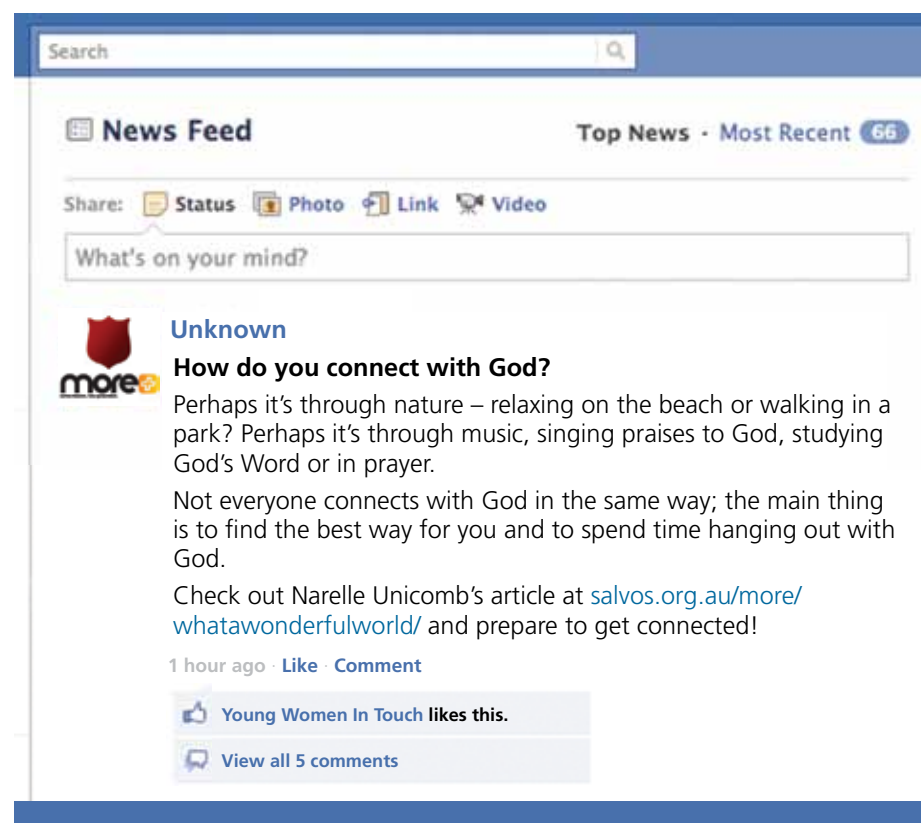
Search

News Feed

Top News · Most Recent 66

Share: Status Photo Link Video

What's on your mind?

more

Unknown

How do you connect with God?

Perhaps it's through nature – relaxing on the beach or walking in a park? Perhaps it's through music, singing praises to God, studying God's Word or in prayer.

Not everyone connects with God in the same way; the main thing is to find the best way for you and to spend time hanging out with God.

Check out Narelle Unicomb's article at salvos.org.au/more/whatawonderfulworld/ and prepare to get connected!

1 hour ago · Like · Comment

Young Women In Touch likes this.

View all 5 comments